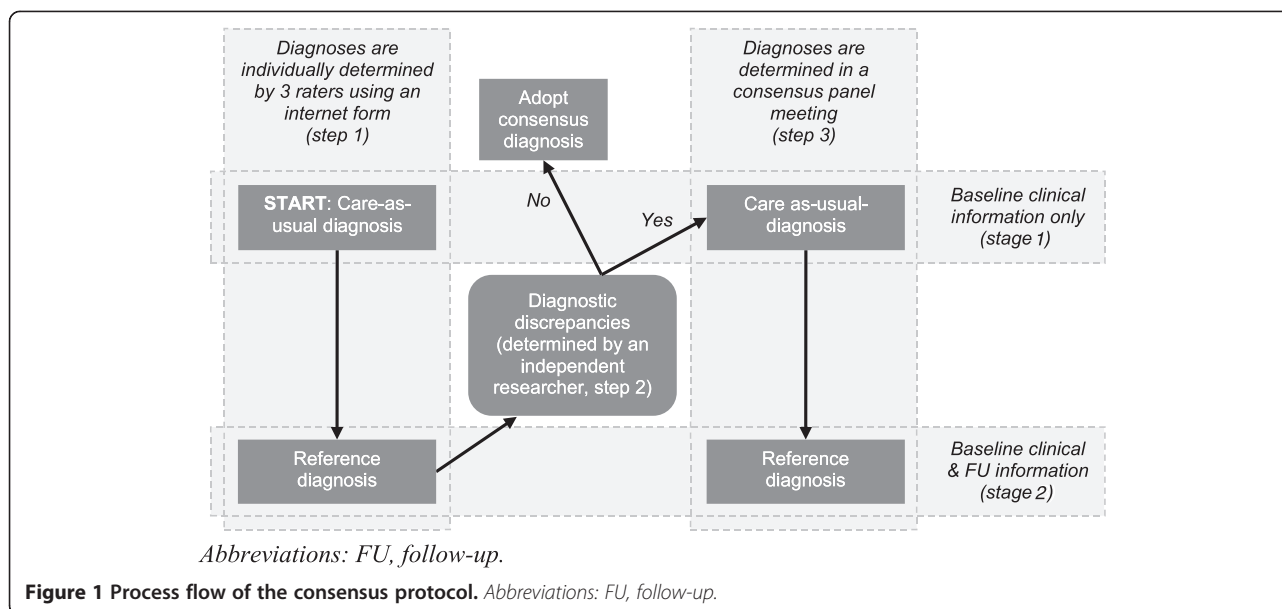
Diagnoses are individually determined by 3 raters using an internet form (step 1)

Adopt consensus diagnosis

Diagnoses are determined in a consensus panel meeting (step 3)

START: Care-as-usual diagnosis

No

Yes

Care as-usual-diagnosis

Baseline clinical information only (stage 1)

Diagnostic discrepancies (determined by an independent researcher, step 2)

Reference diagnosis

Reference diagnosis

Baseline clinical & FU information (stage 2)

Abbreviations: FU, follow-up.

**Figure 1 Process flow of the consensus protocol.** Abbreviations: FU, follow-up.